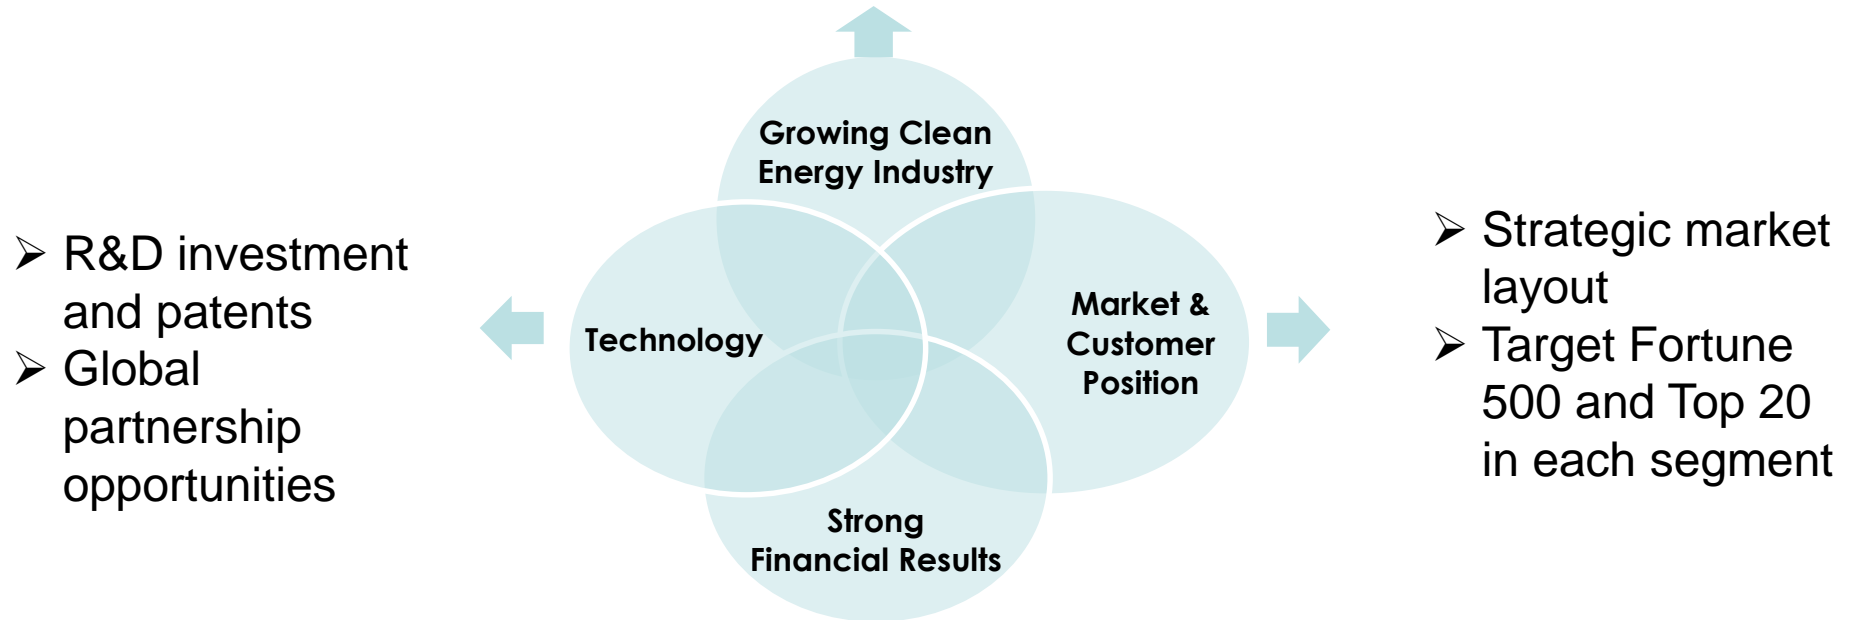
➢ R&D investment and patents
➢ Global partnership opportunities

Growing Clean Energy Industry

Technology

Market & Customer Position

Strong Financial Results

➢ Strategic market layout
➢ Target Fortune 500 and Top 20 in each segment